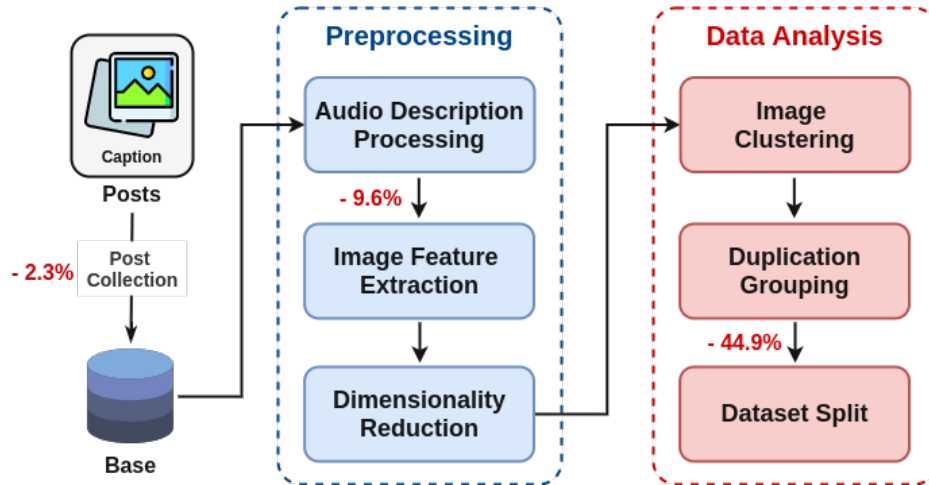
Caption

Posts

Post Collection

- 2.3%

Base

Preprocessing

Audio Description Processing

- 9.6%

Image Feature Extraction

Dimensionality Reduction

Data Analysis

Image Clustering

Duplication Grouping

- 44.9%

Dataset Split